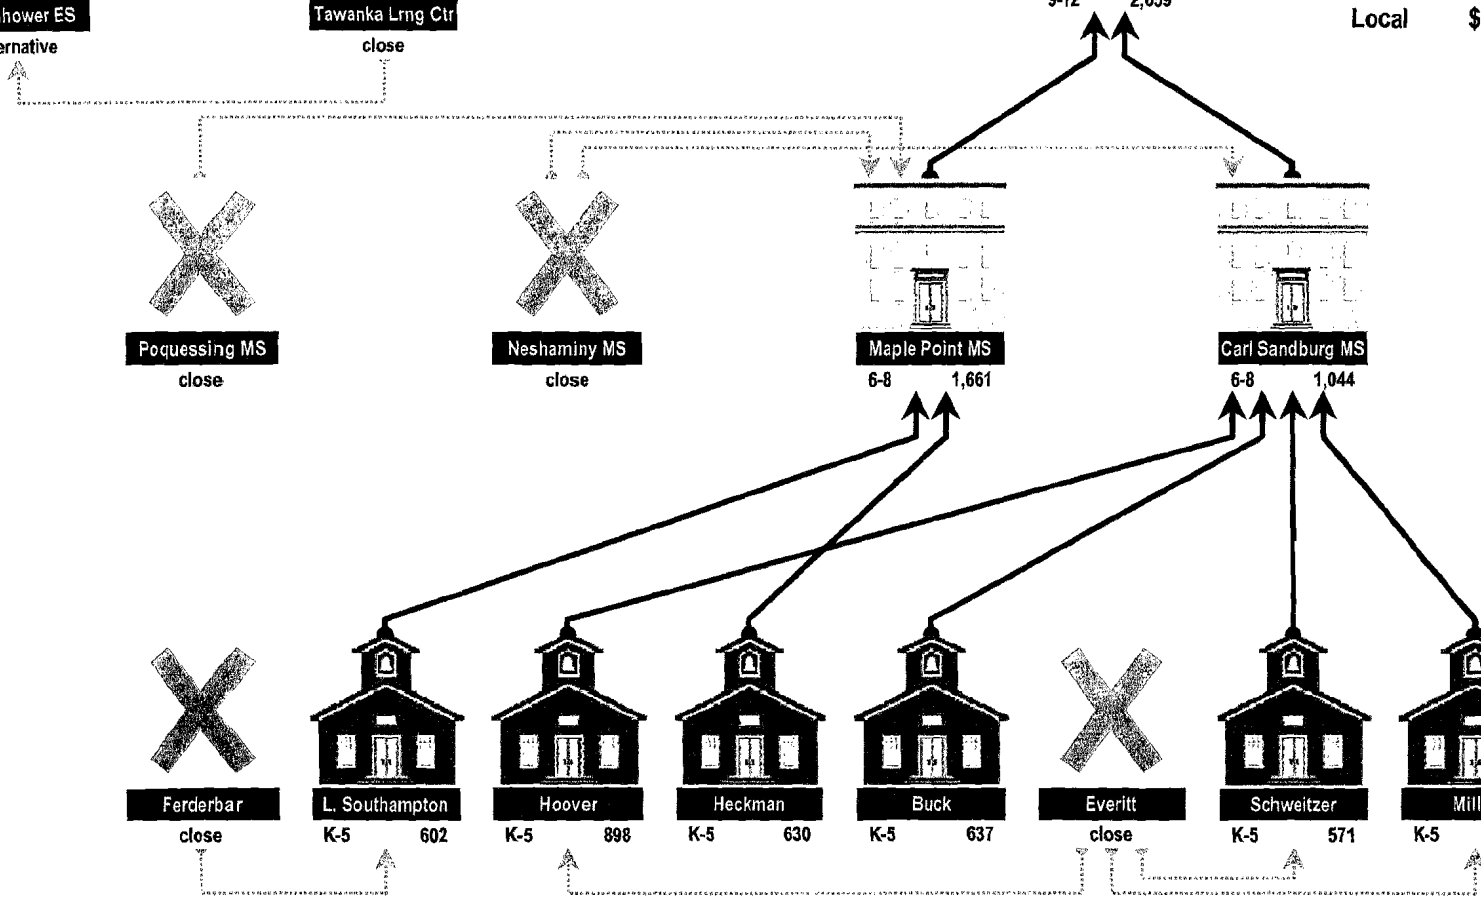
hower ES
ernative

Tawanka Lrng Ctr
close

9-12 2,059

Local $

Poquessing MS
close

Neshaminy MS
close

Maple Point MS
6-8 1,661

Carl Sandburg MS
6-8 1,044

Ferderbar
close

L. Southampton
K-5 602

Hoover
K-5 898

Heckman
K-5 630

Buck
K-5 637

Everitt
close

Schweitzer
K-5 571

Mill
K-5